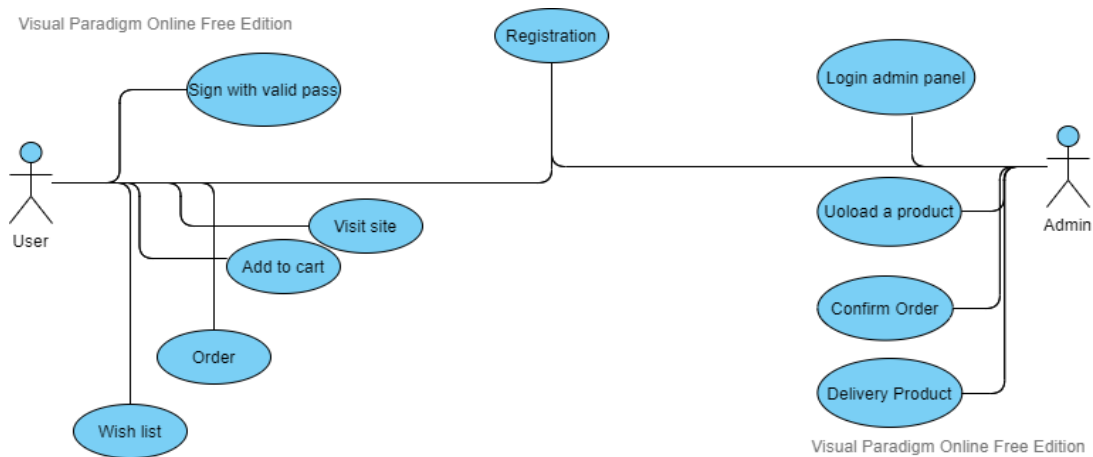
Visual Paradigm Online Free Edition

Registration

Sign with valid pass

Login admin panel

User

Admin

Uoload a product

Visit site

Add to cart

Confirm Order

Order

Delivery Product

Wish list

Visual Paradigm Online Free Edition